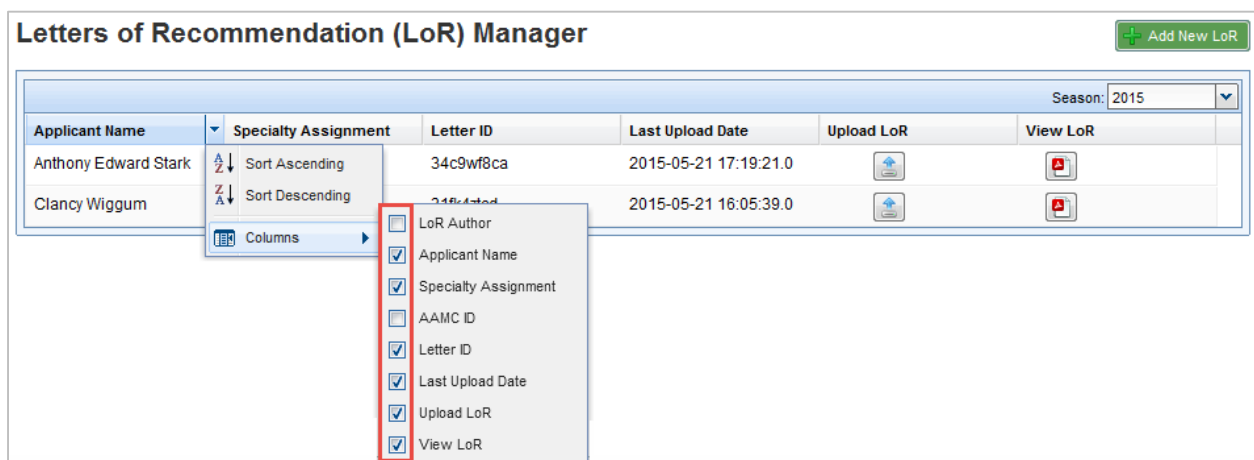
Letters of Recommendation (LoR) Manager

Add New LoR

Season: 2015

| Applicant Name | Specialty Assignment | Letter ID | Last Upload Date | Upload LoR | View LoR |
|---|---|---|---|---|---|
| Anthony Edward Stark | | 34c9wf8ca | 2015-05-21 17:19:21.0 | | |
| Clancy Wiggum | | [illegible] | 2015-05-21 16:05:39.0 | | |

Sort Ascending
Sort Descending
Columns

LoR Author
Applicant Name
Specialty Assignment
AAMC ID
Letter ID
Last Upload Date
Upload LoR
View LoR